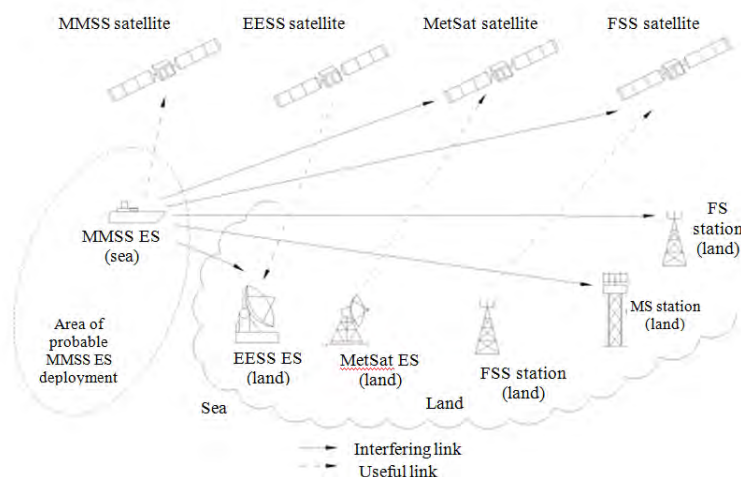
MMSS satellite

EESS satellite

MetSat satellite

FSS satellite

MMSS ES (sea)

FS station (land)

MS station (land)

Area of probable MMSS ES deployment

EESS ES (land)

MetSat ES (land)

FSS station (land)

Sea

Land

Interfering link

Useful link